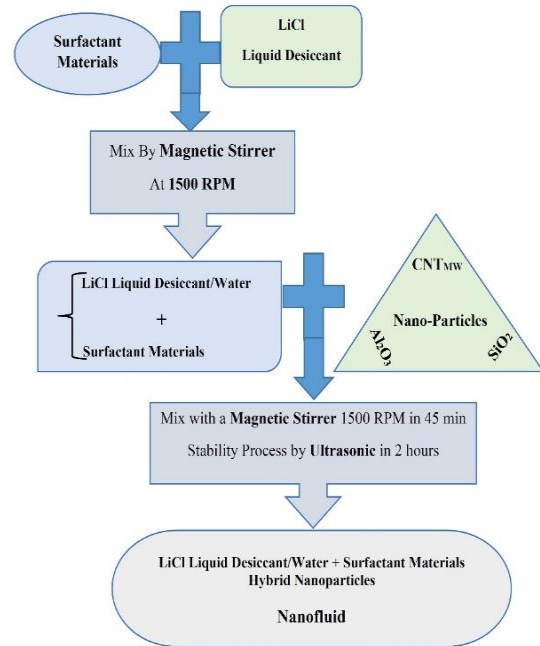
Surfactant Materials

LiCl
Liquid Desiccant

Mix By **Magnetic Stirrer**
At **1500 RPM**

LiCl Liquid Desiccant/Water
+
Surfactant Materials

$CNT_{MW}$
Nano-Particles
$Al_2O_3$
$SiO_2$

Mix with a **Magnetic Stirrer** 1500 RPM in 45 min
Stability Process by **Ultrasonic** in 2 hours

LiCl Liquid Desiccant/Water + Surfactant Materials
Hybrid Nanoparticles

Nanofluid